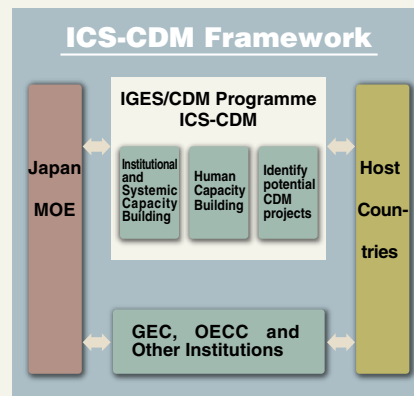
ICS-CDM Framework

Japan
MOE

IGES/CDM Programme
ICS-CDM

Institutional and Systemic Capacity Building

Human Capacity Building

Identify potential CDM projects

Host Countries

GEC, OECC and Other Institutions